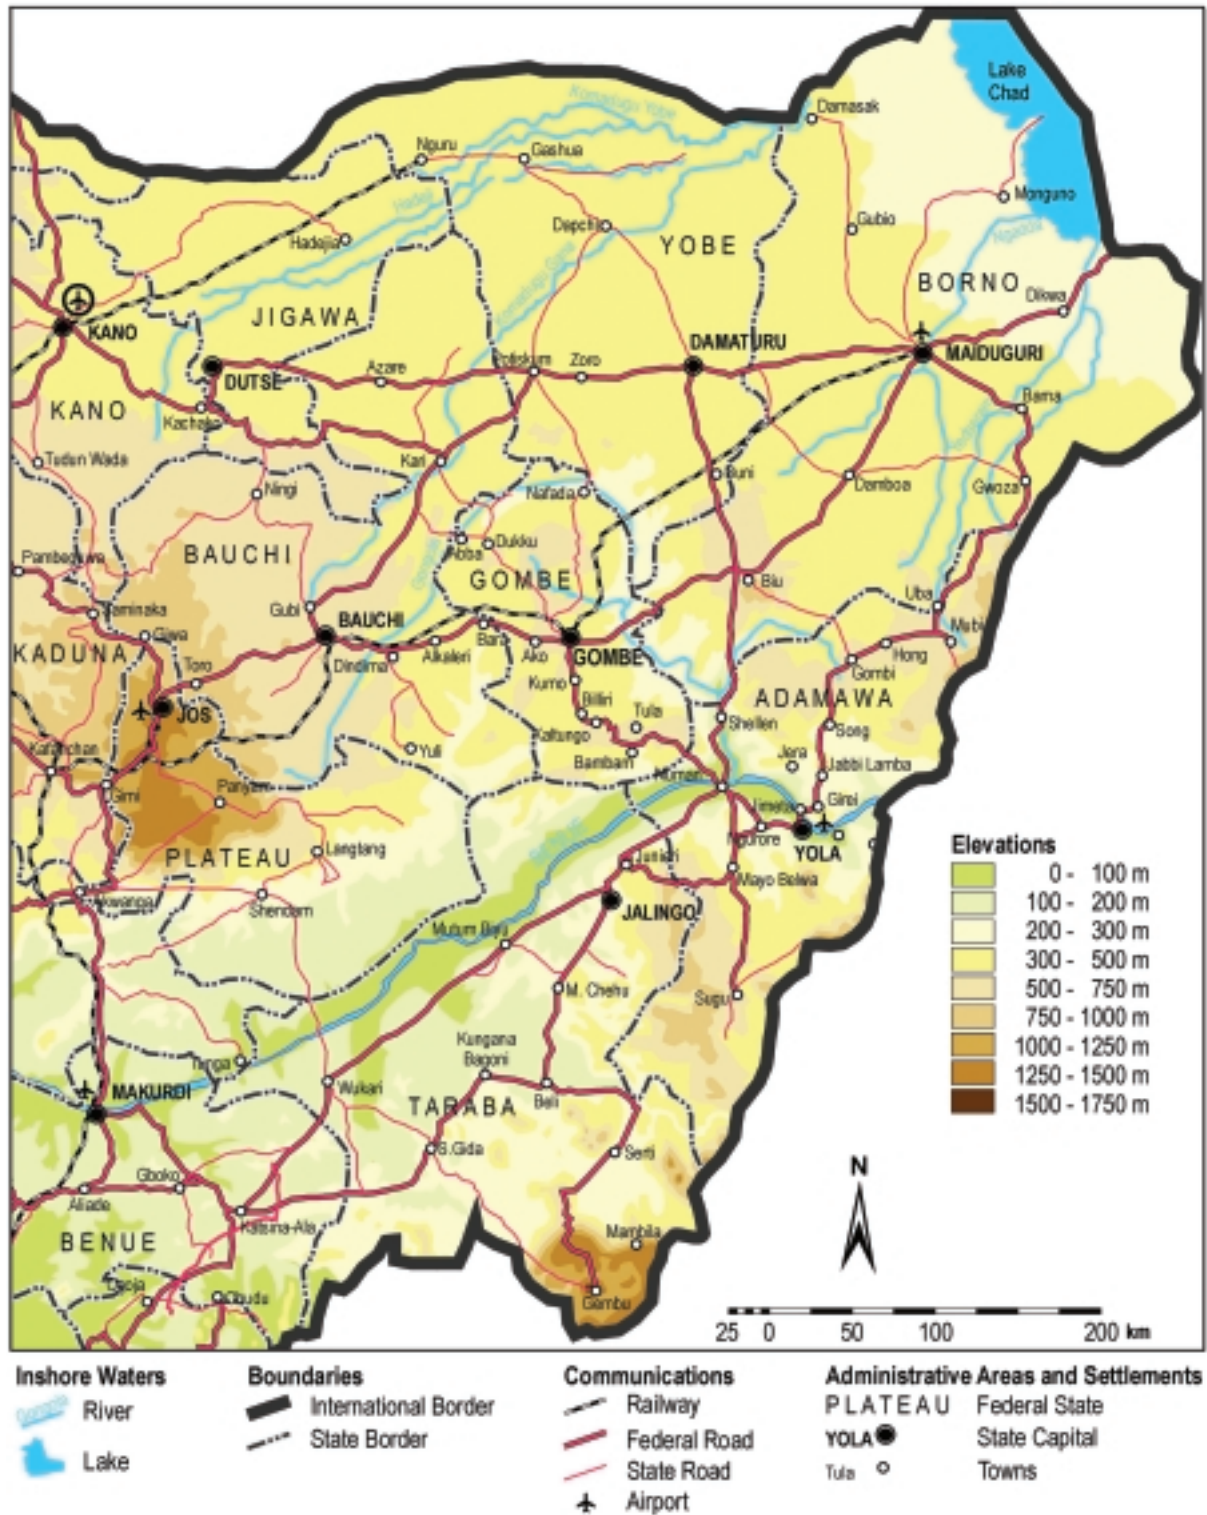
Lake Chad

Komadugu Yobe

Damasak

Nguru

Gashua

Hadejia

Monguno

Gubio

Dapchi

YOBE

Hadejia

BORNO

Dikwa

JIGAWA

KANO

DUTSE

Azare

Potiskum

Zoro

DAMATURU

MAIDUGURI

KANO

Kachako

Bama

Tudun Wada

Kari

Buni

Ningi

Nafada

Damboa

Gwoza

BAUCHI

Dukku

Pambegwa

Abba

GOMBE

Biu

Uba

Saminaka

Gubi

BAUCHI

Bara

GOMBE

Mubi

Giwa

Dindima

Alkaleri

Ako

Hong

KADUNA

Toro

Kumo

Gombi

JOS

Billiri

Tula

ADAMAWA

Kafanchan

Yuli

Kaltungo

Shellen

Song

Bambam

Jera

Jabbi Lamba

Gimi

Panyam

Numan

Girei

Jimeta

Ngurore

YOLA

PLATEAU

Langtang

Jalingo

Mayo Belwa

Elevations

0 - 100 m

100 - 200 m

200 - 300 m

300 - 500 m

500 - 750 m

750 - 1000 m

1000 - 1250 m

1250 - 1500 m

1500 - 1750 m

Awanga

Shendam

JALINGO

Mutum Biyu

M. Chelra

Sugu

Kungana Bagoni

Tunga

MAKURDI

Wukari

Beli

TARABA

B.Gida

Serti

N

Gboko

Aliade

Katsina-Ala

BENUE

Mambila

Otukpa

Obudu

Gembu

25 0 50 100 200 km

Inshore Waters

River

Lake

Boundaries

International Border

State Border

Communications

Railway

Federal Road

State Road

Airport

Administrative Areas and Settlements

PLATEAU Federal State

YOLA State Capital

Tula Towns